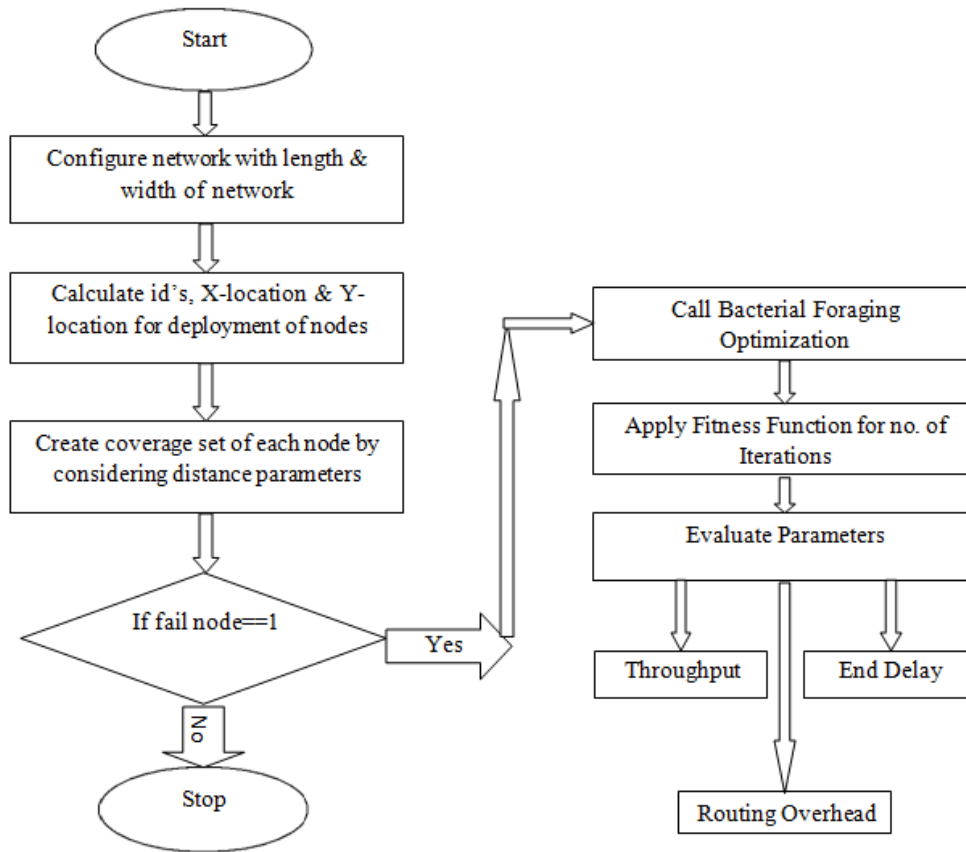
Start

Configure network with length & width of network

Calculate id's, X-location & Y-location for deployment of nodes

Create coverage set of each node by considering distance parameters

If fail node==1

Yes

No

Stop

Call Bacterial Foraging Optimization

Apply Fitness Function for no. of Iterations

Evaluate Parameters

Throughput

End Delay

Routing Overhead